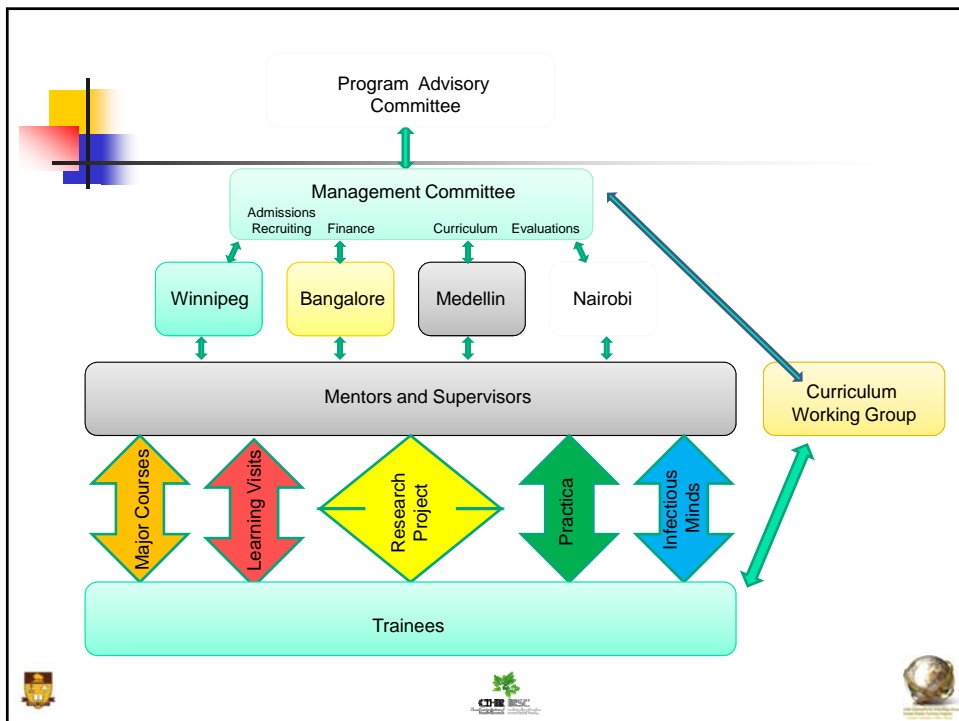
Program Advisory Committee

Management Committee

Admissions Recruiting

Finance

Curriculum

Evaluations

Winnipeg

Bangalore

Medellin

Nairobi

Curriculum Working Group

Mentors and Supervisors

Major Courses

Learning Visits

Research Project

Practica

Infectious Minds

Trainees

CIHR IRSC